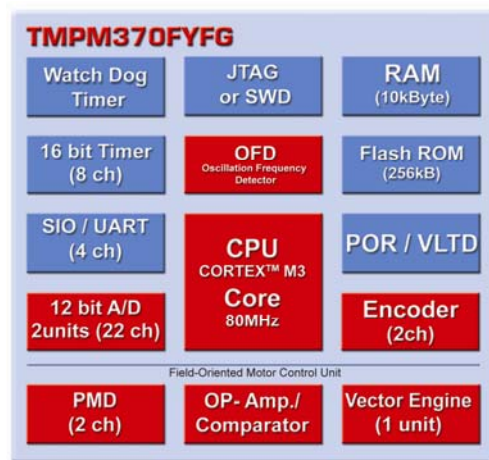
TMPM370FYFG

Watch Dog Timer

JTAG or SWD

RAM (10kByte)

16 bit Timer (8 ch)

OFD Oscillation Frequency Detector

Flash ROM (256kB)

SIO / UART (4 ch)

CPU CORTEX™ M3 Core 80MHz

POR / VLTD

12 bit A/D 2units (22 ch)

Encoder (2ch)

Field-Oriented Motor Control Unit

PMD (2 ch)

OP- Amp./ Comparator

Vector Engine (1 unit)